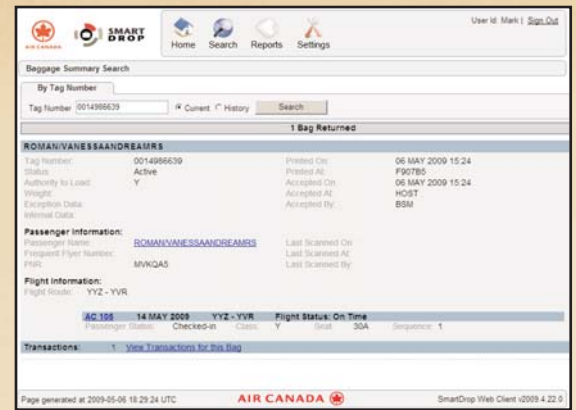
AIR CANADA

SMART DROP

Home Search Reports Settings

User Id: Mark | Sign Out

Baggage Summary Search

By Tag Number

Tag Number 0014986639 Current History Search

1 Bag Returned

ROMAN/VANESSAANDREAMRS

Tag Number: 0014986639
Status: Active
Authority to Load: Y
Weight:
Exception Data:
Internal Data:

Printed On: 06 MAY 2009 15:24
Printed At: F907B5
Accepted On: 06 MAY 2009 15:24
Accepted At: HOST
Accepted By: BSM

Passenger Information:
Passenger Name: ROMAN/VANESSAANDREAMRS
Frequent Flyer Number:
PNR: MVKQA5

Last Scanned On:
Last Scanned At:
Last Scanned By:

Flight Information:
Flight Route: YYZ - YVR

AC 105 14 MAY 2009 YYZ - YVR Flight Status: On Time
Passenger Status: Checked-in Class: Y Seat: 30A Sequence: 1

Transactions: 1 View Transactions for this Bag

Page generated at 2009-05-06 18:29:24 UTC

AIR CANADA

SmartDrop Web Client v2009.4.22.0